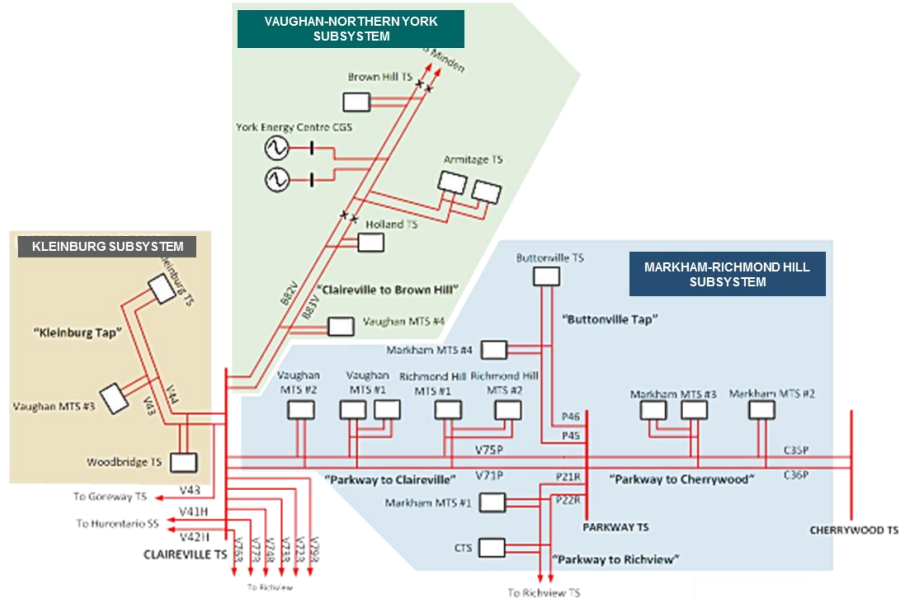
VAUGHAN-NORTHERN YORK SUBSYSTEM

To Minden

Brown Hill TS

York Energy Centre CGS

Armitage TS

Holland TS

B82V

B83V

"Claireville to Brown Hill"

Vaughan MTS #4

KLEINBURG SUBSYSTEM

Kleinburg TS

"Kleinburg Tap"

Vaughan MTS #3

V43

V44

Woodbridge TS

To Goreway TS

V43

V41H

To Hurontario SS

V42H

CLAIREVILLE TS

V72R

V73R

V74R

V75R

V76R

V79R

To Richview

MARKHAM-RICHMOND HILL SUBSYSTEM

Buttonville TS

"Buttonville Tap"

Markham MTS #4

Vaughan MTS #2

Vaughan MTS #1

Richmond Hill MTS #1

Richmond Hill MTS #2

P46

P45

Markham MTS #3

Markham MTS #2

V75P

C35P

"Parkway to Claireville"

V71P

P21R

"Parkway to Cherrywood"

C36P

Markham MTS #1

P22R

PARKWAY TS

CHERRYWOOD TS

CTS

"Parkway to Richview"

To Richview TS